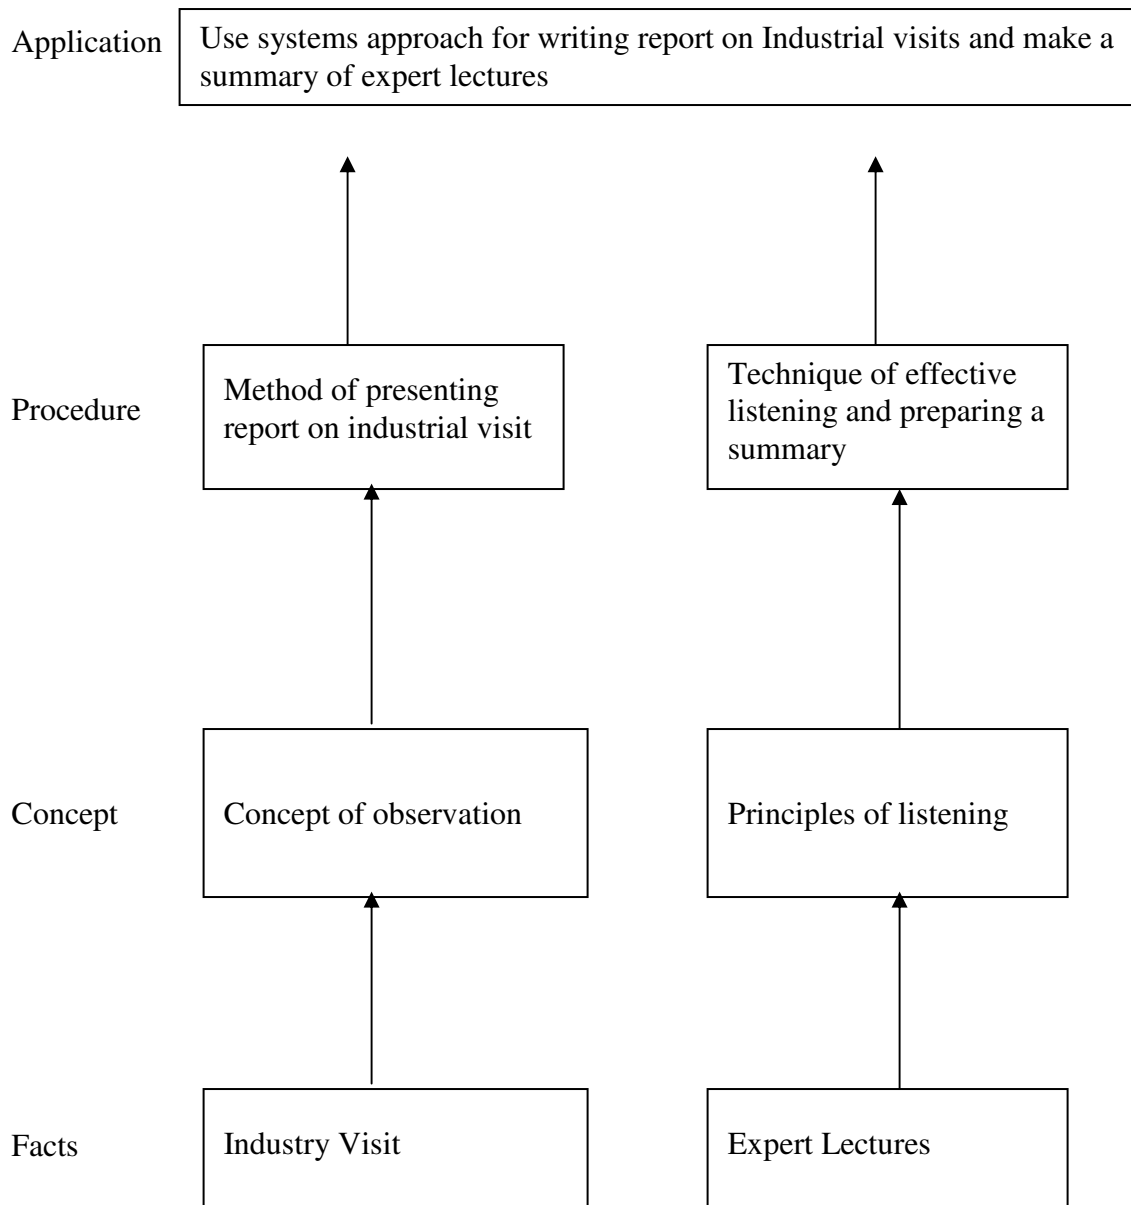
Application

Use systems approach for writing report on Industrial visits and make a summary of expert lectures

Procedure

Method of presenting report on industrial visit

Technique of effective listening and preparing a summary

Concept

Concept of observation

Principles of listening

Facts

Industry Visit

Expert Lectures